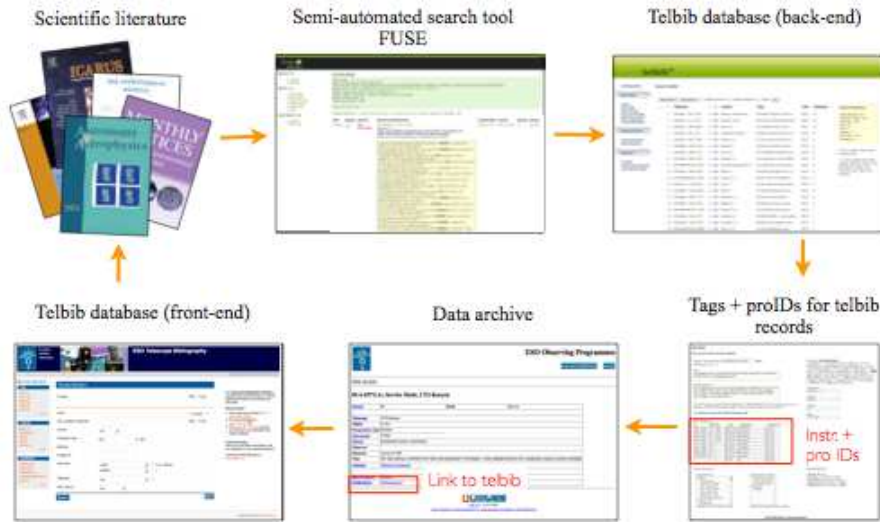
Scientific literature

Semi-automated search tool FUSE

Telbib database (back-end)

ICARUS

Astronomy Astrophysics

MONTHLY NOTICES

telbib

Tags + proIDs for telbib records

Instr. + pro IDs

Data archive

ESO Observing Programmes

Link to telbib

Telbib database (front-end)

ESO Telescope Bibliography